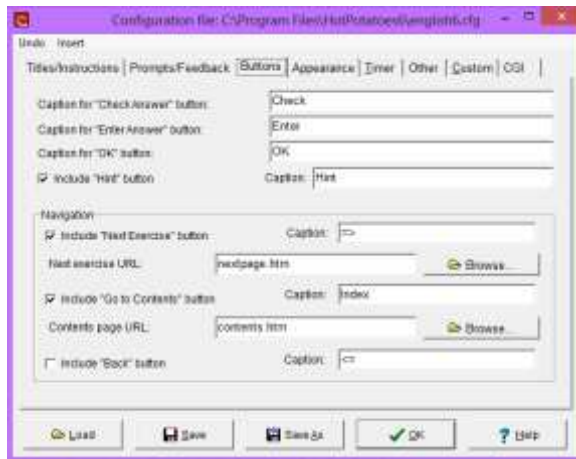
Configuration file: C:\Program Files\HotPotatoes6\english6.cfg

Undo Insert

Titles/Instructions | Prompts/Feedback | Buttons | Appearance | Timer | Other | Custom | CGI

Caption for "Check Answer" button: Check

Caption for "Enter Answer" button: Enter

Caption for "OK" button: OK

Include "Hint" button Caption: Hint

Navigation

Include "Next Exercise" button Caption: =>

Next exercise URL: nextpage.htm Browse...

Include "Go to Contents" button Caption: Index

Contents page URL: contents.htm Browse...

Include "Back" button Caption: <=

Load Save Save As OK Help